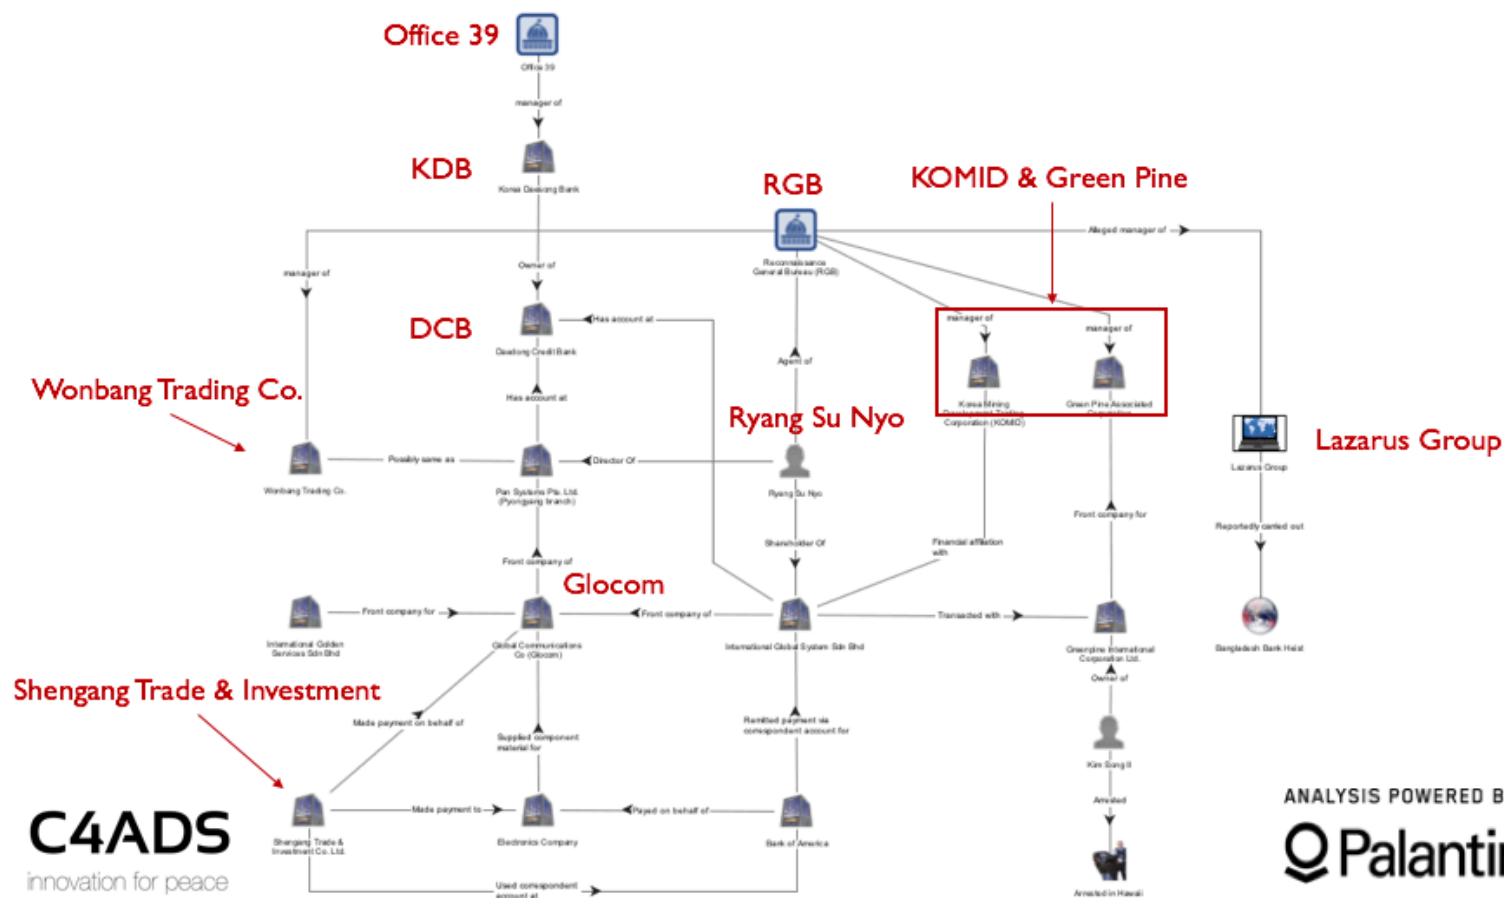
Office 39

Office 39

manager of

KDB

Korea Daesong Bank

RGB

Reconnaissance General Bureau (RGB)

KOMID & Green Pine

Alleged manager of

manager of

Owner of

DCB

Has account at

Daedong Credit Bank

manager of

manager of

Agent of

Korea Mining Development Trading Corporation (KOMID)

Green Pine Associated Corporation

Wonbang Trading Co.

Has account at

Ryang Su Nyo

Lazarus Group

Possibly same as

Director Of

Wonbang Trading Co.

Pan Systems Pte. Ltd. (Pyongyang branch)

Ryang Su Nyo

Lazarus Group

Front company for

Reportedly carried out

Shareholder Of

Financial affiliation with

Front company of

Glocom

Front company for

Front company of

Transacted with

International Golden Services Sdn Bhd

Global Communications Co (Glocom)

International Global System Sdn Bhd

Greenpine International Corporation Ltd.

Bangladesh Bank Heist

Owner of

Shengang Trade & Investment

Made payment on behalf of

Remitted payment via correspondent account for

Supplied component material for

Kim Sang Il

Arrested

Made payment to

Payed on behalf of

C4ADS

innovation for peace

Shengang Trade & Investment Co. Ltd.

Electronics Company

Bank of America

Arrested in Hawaii

Used correspondent account at

ANALYSIS POWERED B

Palanti